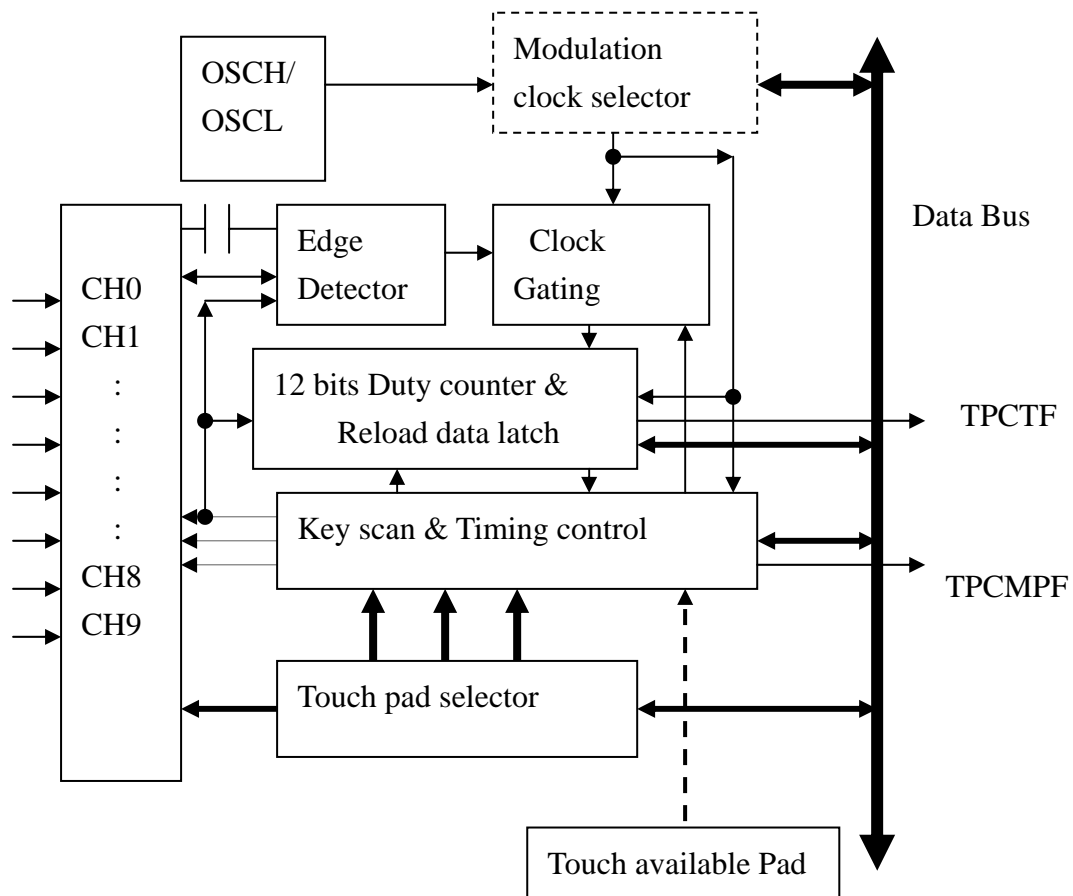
OSCH/
OSCL

Modulation
clock selector

Data Bus

Edge
Detector

Clock
Gating

CH0
CH1
:
:
:
:
CH8
CH9

12 bits Duty counter &
Reload data latch

TPCTF

Key scan & Timing control

TPCMPF

Touch pad selector

Touch available Pad